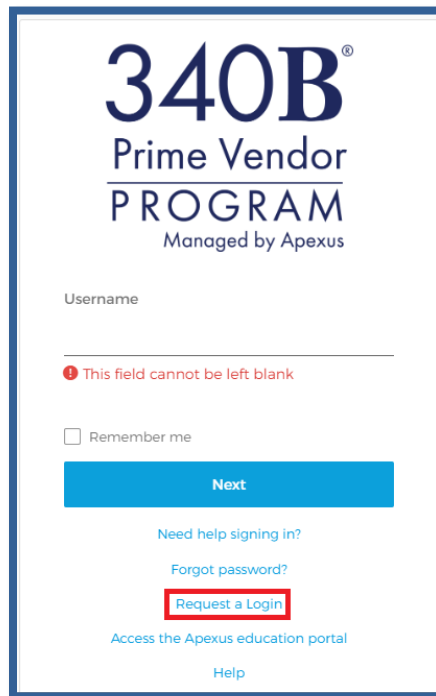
340B®
Prime Vendor
PROGRAM
Managed by Apexus

Username

! This field cannot be left blank

Remember me

Next

Need help signing in?

Forgot password?

Request a Login

Access the Apexus education portal

Help